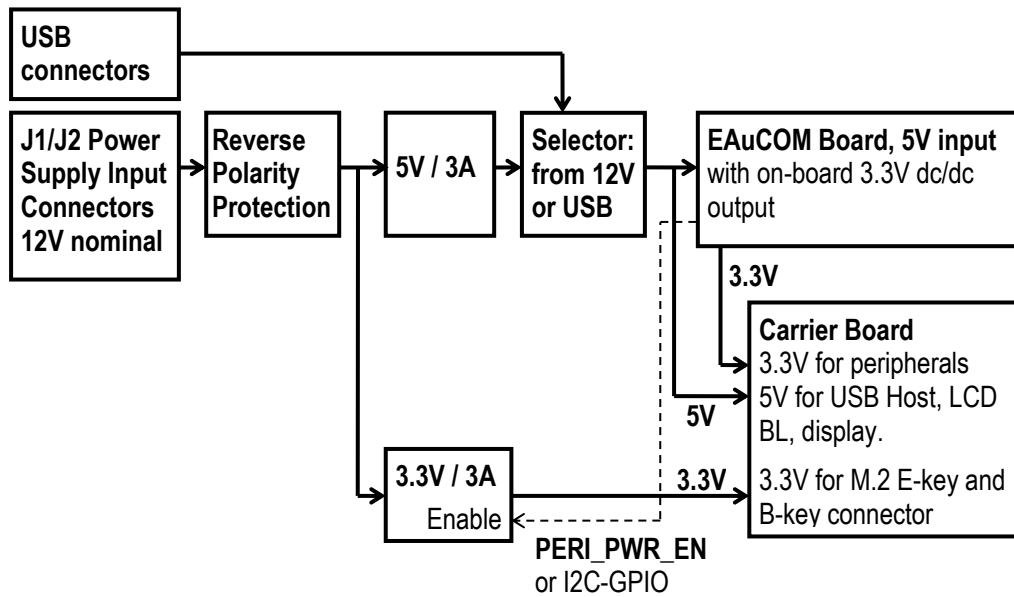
USB connectors

J1/J2 Power Supply Input Connectors 12V nominal

Reverse Polarity Protection

5V / 3A

Selector: from 12V or USB

EAuCOM Board, 5V input with on-board 3.3V dc/dc output

3.3V

Carrier Board
3.3V for peripherals
5V for USB Host, LCD BL, display.
3.3V for M.2 E-key and B-key connector

5V

3.3V / 3A
Enable

3.3V

PERI_PWR_EN
or I2C-GPIO